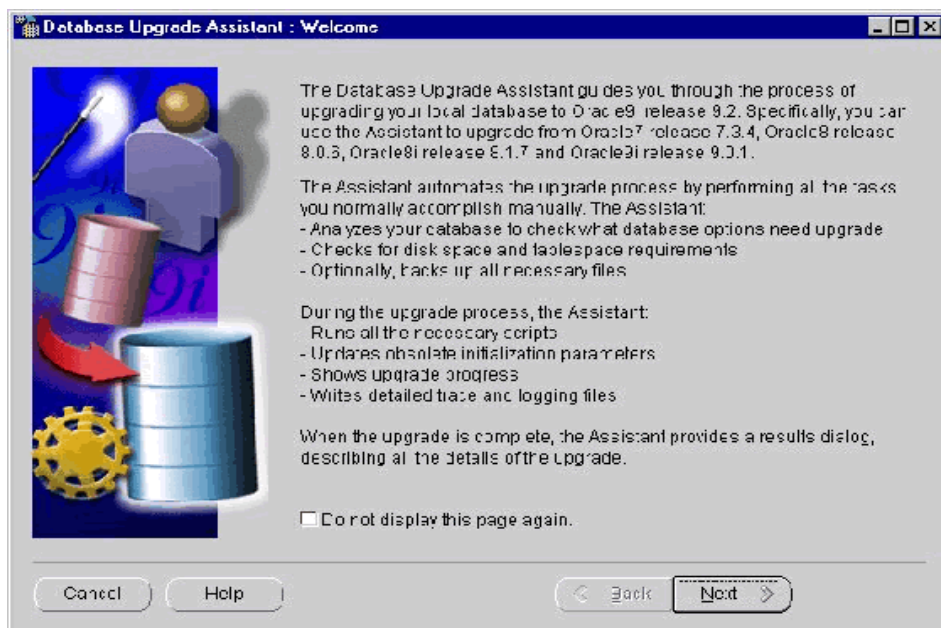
Database Upgrade Assistant : Welcome

The Database Upgrade Assistant guides you through the process of upgrading your local database to Oracle9i release 9.2. Specifically, you can use the Assistant to upgrade from Oracle7 release 7.3.4, Oracle8 release 8.0.6, Oracle8i release 8.1.7 and Oracle9i release 9.0.1.

The Assistant automates the upgrade process by performing all the tasks you normally accomplish manually. The Assistant:
- Analyzes your database to check what database options need upgrade
- Checks for disk space and tablespace requirements
- Optionally, backs up all necessary files

During the upgrade process, the Assistant:
- Runs all the necessary scripts
- Updates obsolete initialization parameters
- Shows upgrade progress
- Writes detailed trace and logging files

When the upgrade is complete, the Assistant provides a results dialog, describing all the details of the upgrade.

Do not display this page again.

Cancel
Help
Back
Next